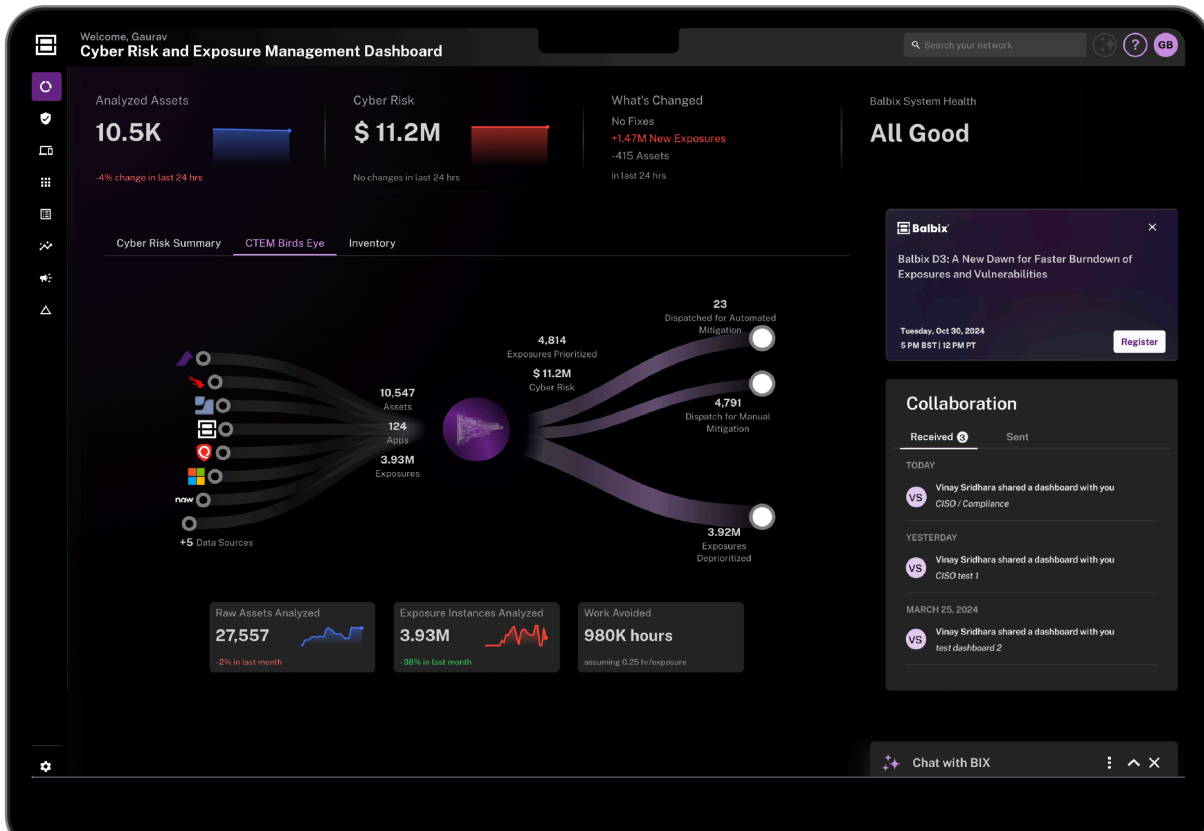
Welcome, Gaurav
Cyber Risk and Exposure Management Dashboard

Search your network

GB

Analyzed Assets
10.5K
-4% change in last 24 hrs

Cyber Risk
$ 11.2M
No changes in last 24 hrs

What's Changed
No Fixes
+1.47M New Exposures
-415 Assets
in last 24 hrs

Balbix System Health
All Good

Cyber Risk Summary
CTEM Birds Eye
Inventory

now
+5 Data Sources

10,547
Assets
124
Apps
3.93M
Exposures

4,814
Exposures Prioritized
$ 11.2M
Cyber Risk

23
Dispatched for Automated Mitigation

4,791
Dispatch for Manual Mitigation

3.92M
Exposures Deprioritized

Raw Assets Analyzed
27,557
-2% in last month

Exposure Instances Analyzed
3.93M
-38% in last month

Work Avoided
980K hours
assuming 0.25 hr/exposure

Balbix
Balbix D3: A New Dawn for Faster Burndown of Exposures and Vulnerabilities
Tuesday, Oct 30, 2024
5 PM BST | 12 PM PT
Register

Collaboration
Received 3
Sent

TODAY
VS
Vinay Sridhara shared a dashboard with you
CISO / Compliance

YESTERDAY
VS
Vinay Sridhara shared a dashboard with you
CISO test 1

MARCH 25, 2024
VS
Vinay Sridhara shared a dashboard with you
test dashboard 2

Chat with BIX